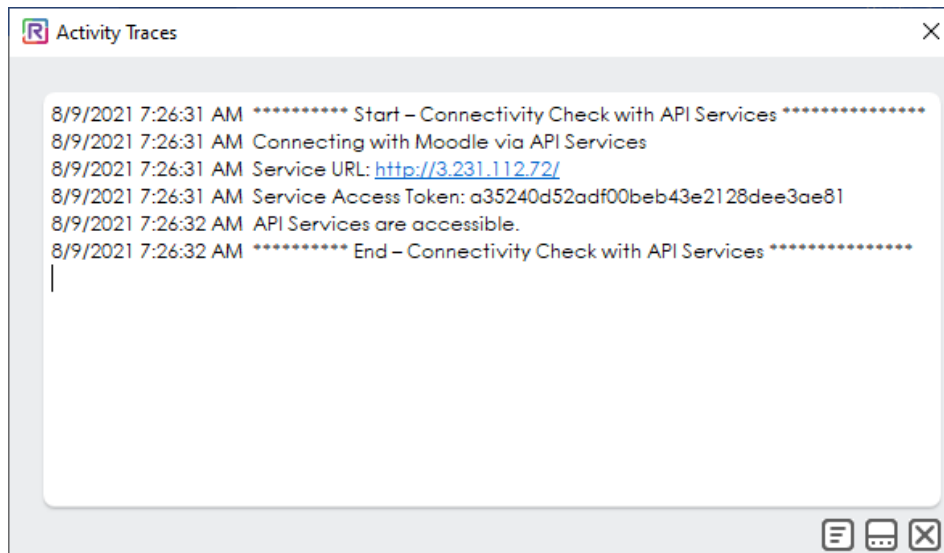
R Activity Traces

8/9/2021 7:26:31 AM *********** Start – Connectivity Check with API Services ****************
8/9/2021 7:26:31 AM Connecting with Moodle via API Services
8/9/2021 7:26:31 AM Service URL: http://3.231.112.72/
8/9/2021 7:26:31 AM Service Access Token: a35240d52adf00beb43e2128dee3ae81
8/9/2021 7:26:32 AM API Services are accessible.
8/9/2021 7:26:32 AM *********** End – Connectivity Check with API Services ****************